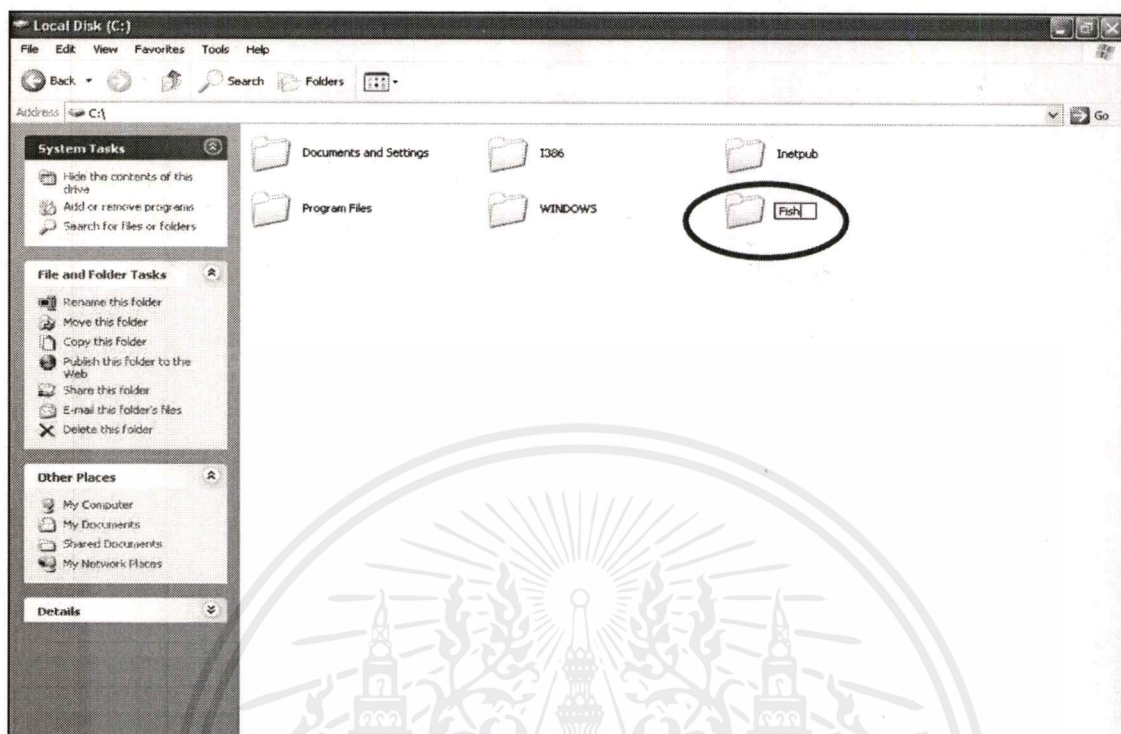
Local Disk (C:)

File Edit View Favorites Tools Help

Back Search Folders

Address C:\

Go

System Tasks

Hide the contents of this drive

Add or remove programs

Search for files or folders

File and Folder Tasks

Rename this folder

Move this folder

Copy this folder

Publish this folder to the Web

Share this folder

E-mail this folder's files

Delete this folder

Other Places

My Computer

My Documents

Shared Documents

My Network Places

Details

Documents and Settings

I386

Inetpub

Program Files

WINDOWS

Fish